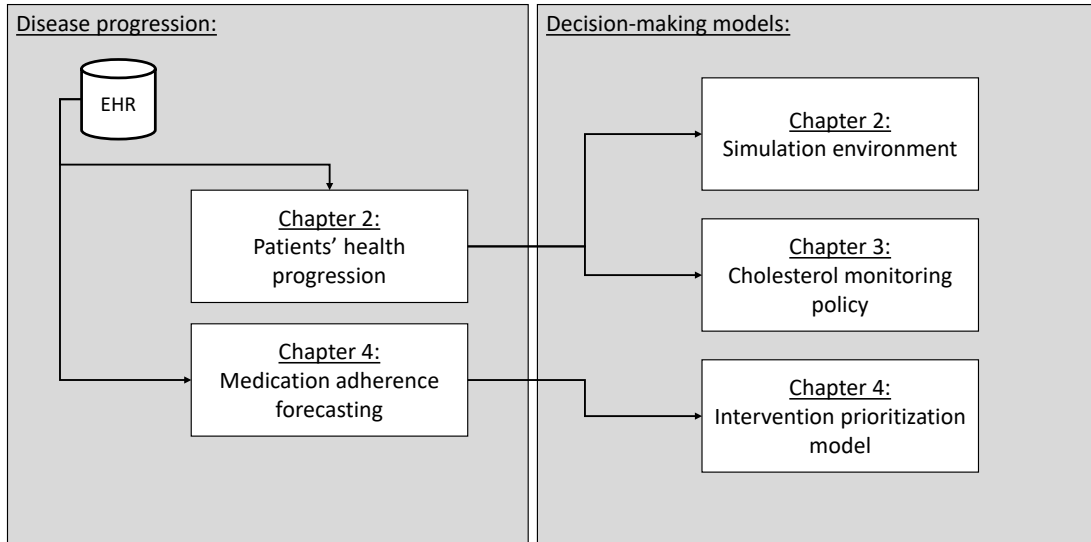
Disease progression:

EHR

Chapter 2:
Patients' health progression

Chapter 4:
Medication adherence forecasting

Decision-making models:

Chapter 2:
Simulation environment

Chapter 3:
Cholesterol monitoring policy

Chapter 4:
Intervention prioritization model